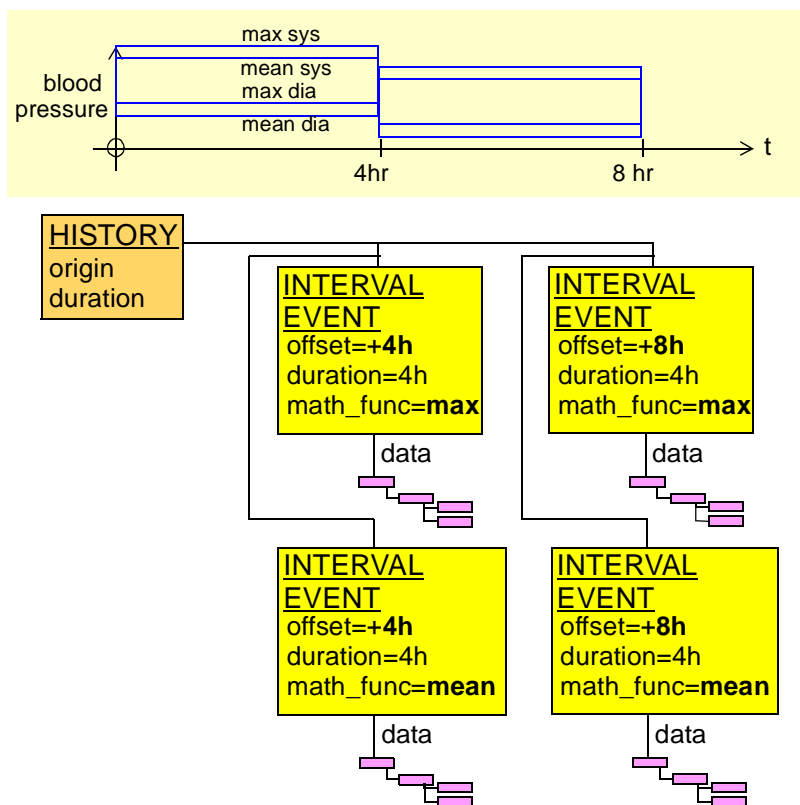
max sys

mean sys

max dia

mean dia

blood pressure

t

4hr

8 hr

HISTORY
origin
duration

INTERVAL EVENT
offset=**+4h**
duration=4h
math_func=**max**

data

INTERVAL EVENT
offset=**+8h**
duration=4h
math_func=**max**

data

INTERVAL EVENT
offset=**+4h**
duration=4h
math_func=**mean**

data

INTERVAL EVENT
offset=**+8h**
duration=4h
math_func=**mean**

data